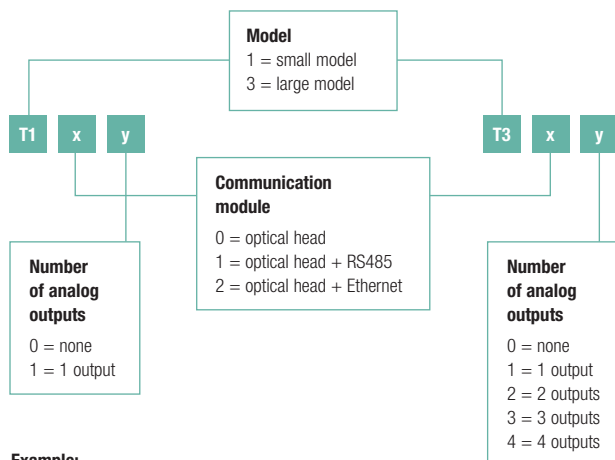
Model
1 = small model
3 = large model

T1 x y

T3 x y

Communication module
0 = optical head
1 = optical head + RS485
2 = optical head + Ethernet

Number of analog outputs
0 = none
1 = 1 output

Number of analog outputs
0 = none
1 = 1 output
2 = 2 outputs
3 = 3 outputs
4 = 4 outputs

Example: